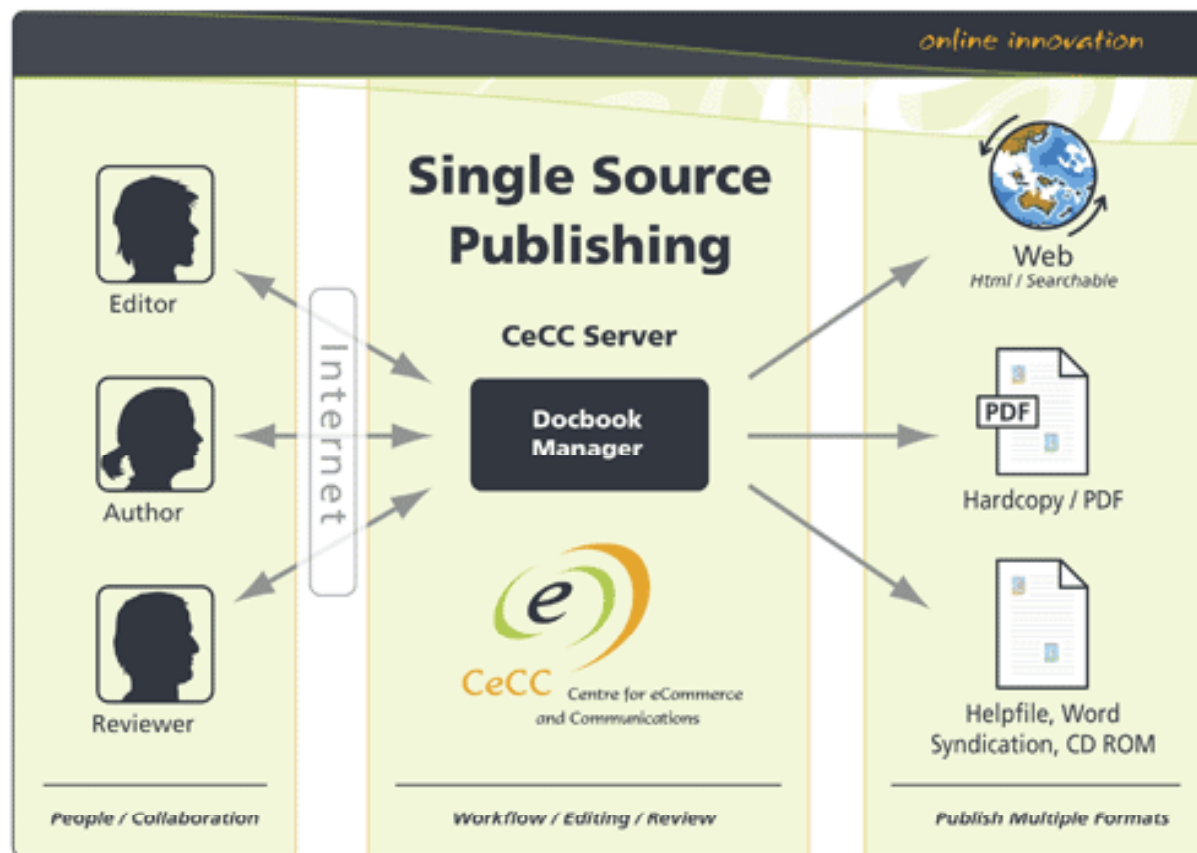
online innovation

Single Source Publishing

Editor

Author

Reviewer

Internet

CeCC Server

Docbook Manager

e

CeCC Centre for eCommerce and Communications

Web
Html / Searchable

PDF

Hardcopy / PDF

Helpfile, Word Syndication, CD ROM

People / Collaboration

Workflow / Editing / Review

Publish Multiple Formats